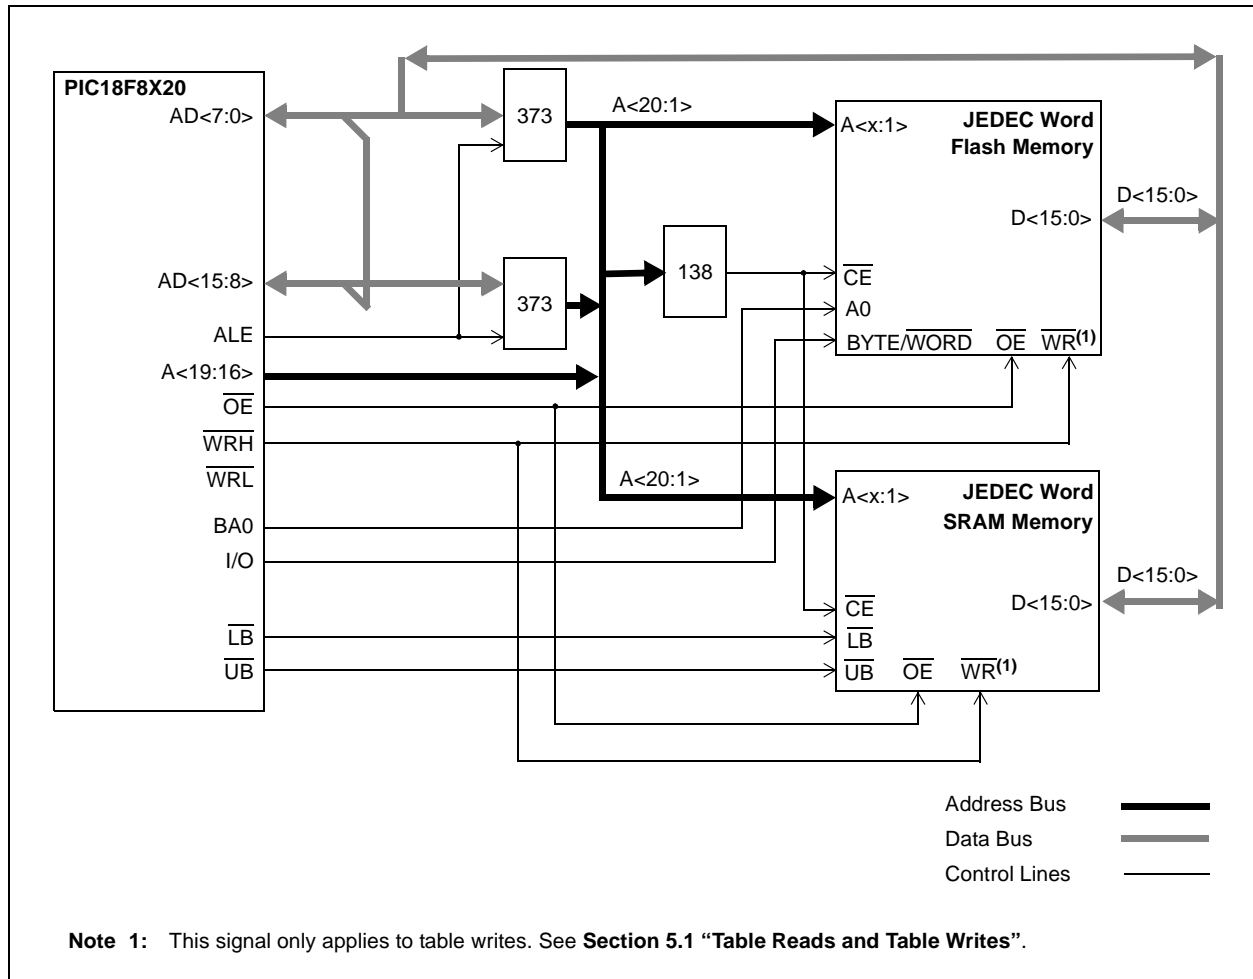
PIC18F8X20
AD<7:0>
AD<15:8>
ALE
A<19:16>
$\overline{OE}$
$\overline{WRH}$
$\overline{WRL}$
BA0
I/O
$\overline{LB}$
$\overline{UB}$

373
373
138
A<20:1>
A<20:1>

JEDEC Word
Flash Memory
A<x:1>
D<15:0>
$\overline{CE}$
A0
BYTE/$\overline{WORD}$
$\overline{OE}$
$\overline{WR}^{(1)}$
D<15:0>

JEDEC Word
SRAM Memory
A<x:1>
D<15:0>
$\overline{CE}$
$\overline{LB}$
$\overline{UB}$
$\overline{OE}$
$\overline{WR}^{(1)}$
D<15:0>

Address Bus
Data Bus
Control Lines

Note 1: This signal only applies to table writes. See Section 5.1 "Table Reads and Table Writes".